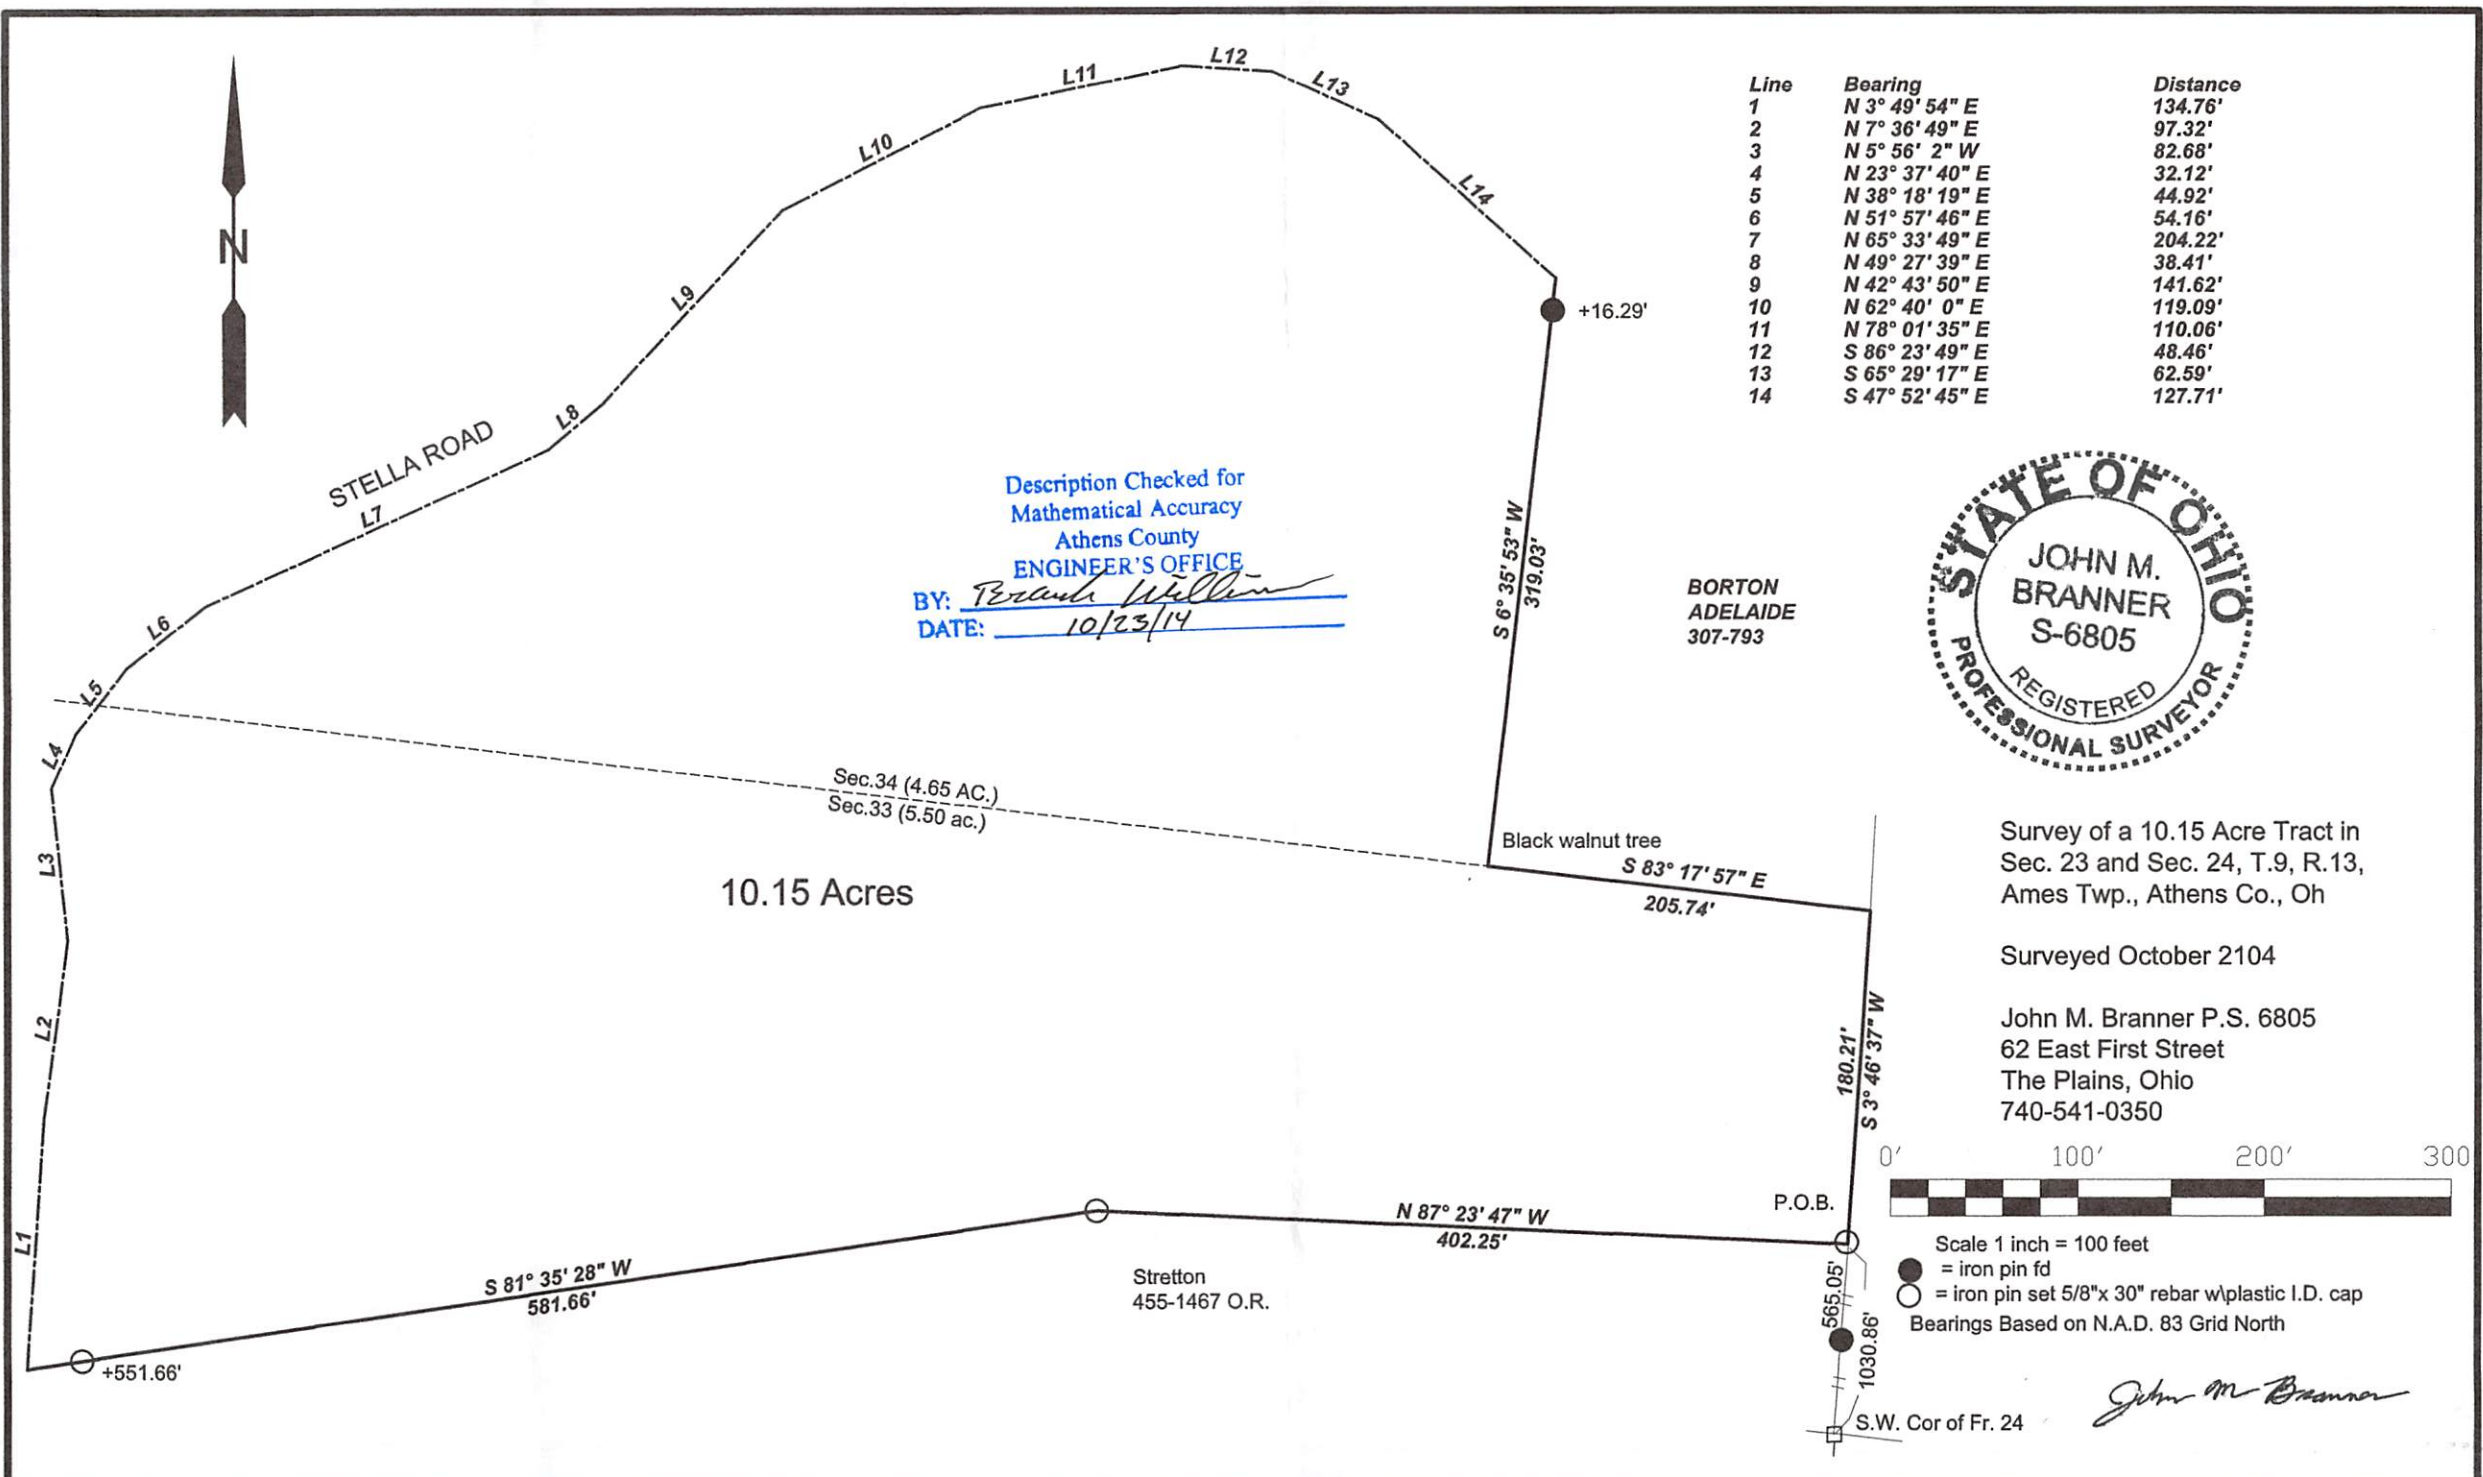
N

| Line | Bearing | Distance |
|---|---|---|
| 1 | N 3° 49' 54" E | 134.76' |
| 2 | N 7° 36' 49" E | 97.32' |
| 3 | N 5° 56' 2" W | 82.68' |
| 4 | N 23° 37' 40" E | 32.12' |
| 5 | N 38° 18' 19" E | 44.92' |
| 6 | N 51° 57' 46" E | 54.16' |
| 7 | N 65° 33' 49" E | 204.22' |
| 8 | N 49° 27' 39" E | 38.41' |
| 9 | N 42° 43' 50" E | 141.62' |
| 10 | N 62° 40' 0" E | 119.09' |
| 11 | N 78° 01' 35" E | 110.06' |
| 12 | S 86° 23' 49" E | 48.46' |
| 13 | S 65° 29' 17" E | 62.59' |
| 14 | S 47° 52' 45" E | 127.71' |

L11 L12 L13 L10 L14 L9 L8 L7 L6 L5 L4 L3 L2 L1

STELLA ROAD

+16.29'

Description Checked for Mathematical Accuracy Athens County ENGINEER'S OFFICE
BY: Brandi Williams
DATE: 10/23/14

S 6° 35' 53" W
319.03'

BORTON
ADELAIDE
307-793

STATE OF OHIO
JOHN M. BRANNER
S-6805
REGISTERED
PROFESSIONAL SURVEYOR

Sec.34 (4.65 AC.)
Sec.33 (5.50 ac.)

Black walnut tree
S 83° 17' 57" E
205.74'

10.15 Acres

Survey of a 10.15 Acre Tract in Sec. 23 and Sec. 24, T.9, R.13, Ames Twp., Athens Co., Oh

Surveyed October 2104

John M. Branner P.S. 6805
62 East First Street
The Plains, Ohio
740-541-0350

180.21'
S 3° 46' 37" W

0' 100' 200' 300

P.O.B.

N 87° 23' 47" W
402.25'

S 81° 35' 28" W
581.66'

Stretton
455-1467 O.R.

+551.66'

565.05'
1030.86'

Scale 1 inch = 100 feet
= iron pin fd
= iron pin set 5/8"x 30" rebar w\plastic I.D. cap
Bearings Based on N.A.D. 83 Grid North

S.W. Cor of Fr. 24

John M Branner